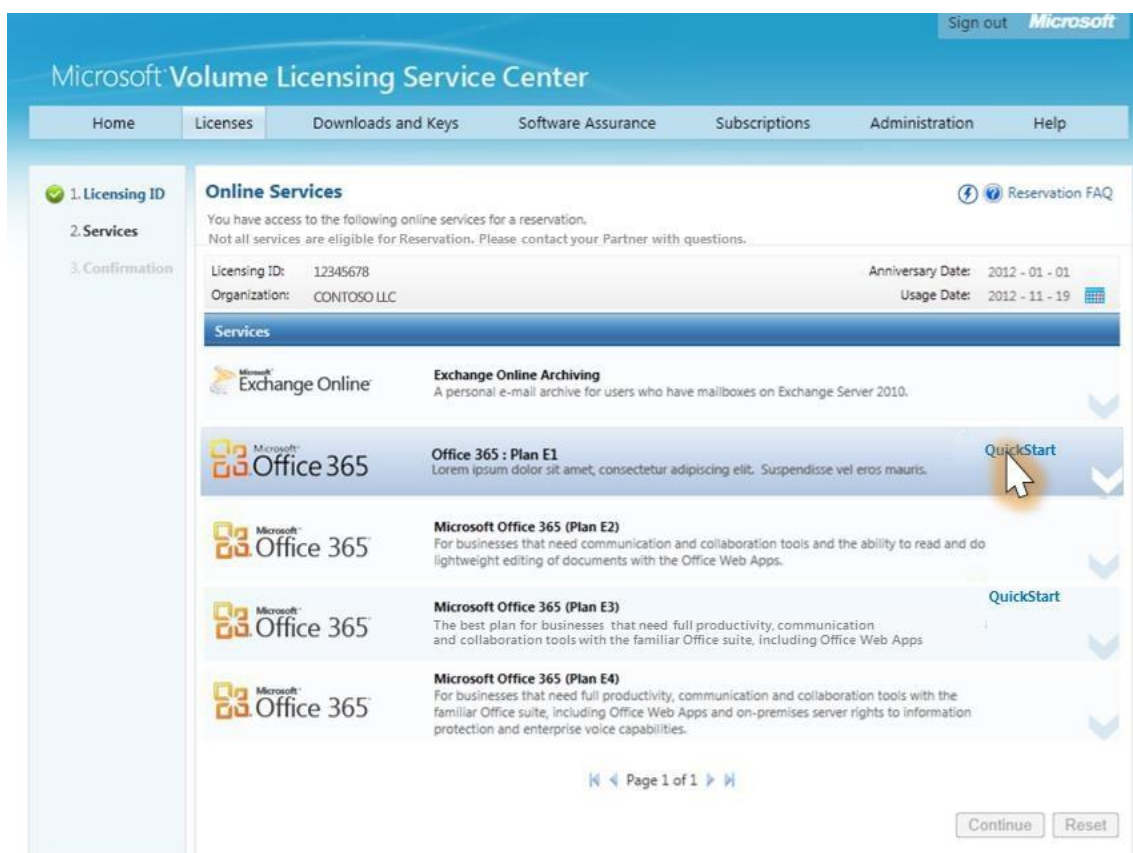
Sign out Microsoft

Microsoft Volume Licensing Service Center

Home Licenses Downloads and Keys Software Assurance Subscriptions Administration Help

1. Licensing ID
2. Services
3. Confirmation

Online Services

Reservation FAQ

You have access to the following online services for a reservation.
Not all services are eligible for Reservation. Please contact your Partner with questions.

Licensing ID: 12345678
Organization: CONTOSO LLC
Anniversary Date: 2012 - 01 - 01
Usage Date: 2012 - 11 - 19

Services

Microsoft Exchange Online

Exchange Online Archiving
A personal e-mail archive for users who have mailboxes on Exchange Server 2010.

Microsoft Office 365

Office 365 : Plan E1
Lorem ipsum dolor sit amet, consectetur adipiscing elit. Suspendisse vel eros mauris.

QuickStart

Microsoft Office 365

Microsoft Office 365 (Plan E2)
For businesses that need communication and collaboration tools and the ability to read and do lightweight editing of documents with the Office Web Apps.

Microsoft Office 365

Microsoft Office 365 (Plan E3)
The best plan for businesses that need full productivity, communication and collaboration tools with the familiar Office suite, including Office Web Apps

QuickStart

Microsoft Office 365

Microsoft Office 365 (Plan E4)
For businesses that need full productivity, communication and collaboration tools with the familiar Office suite, including Office Web Apps and on-premises server rights to information protection and enterprise voice capabilities.

Page 1 of 1

Continue Reset